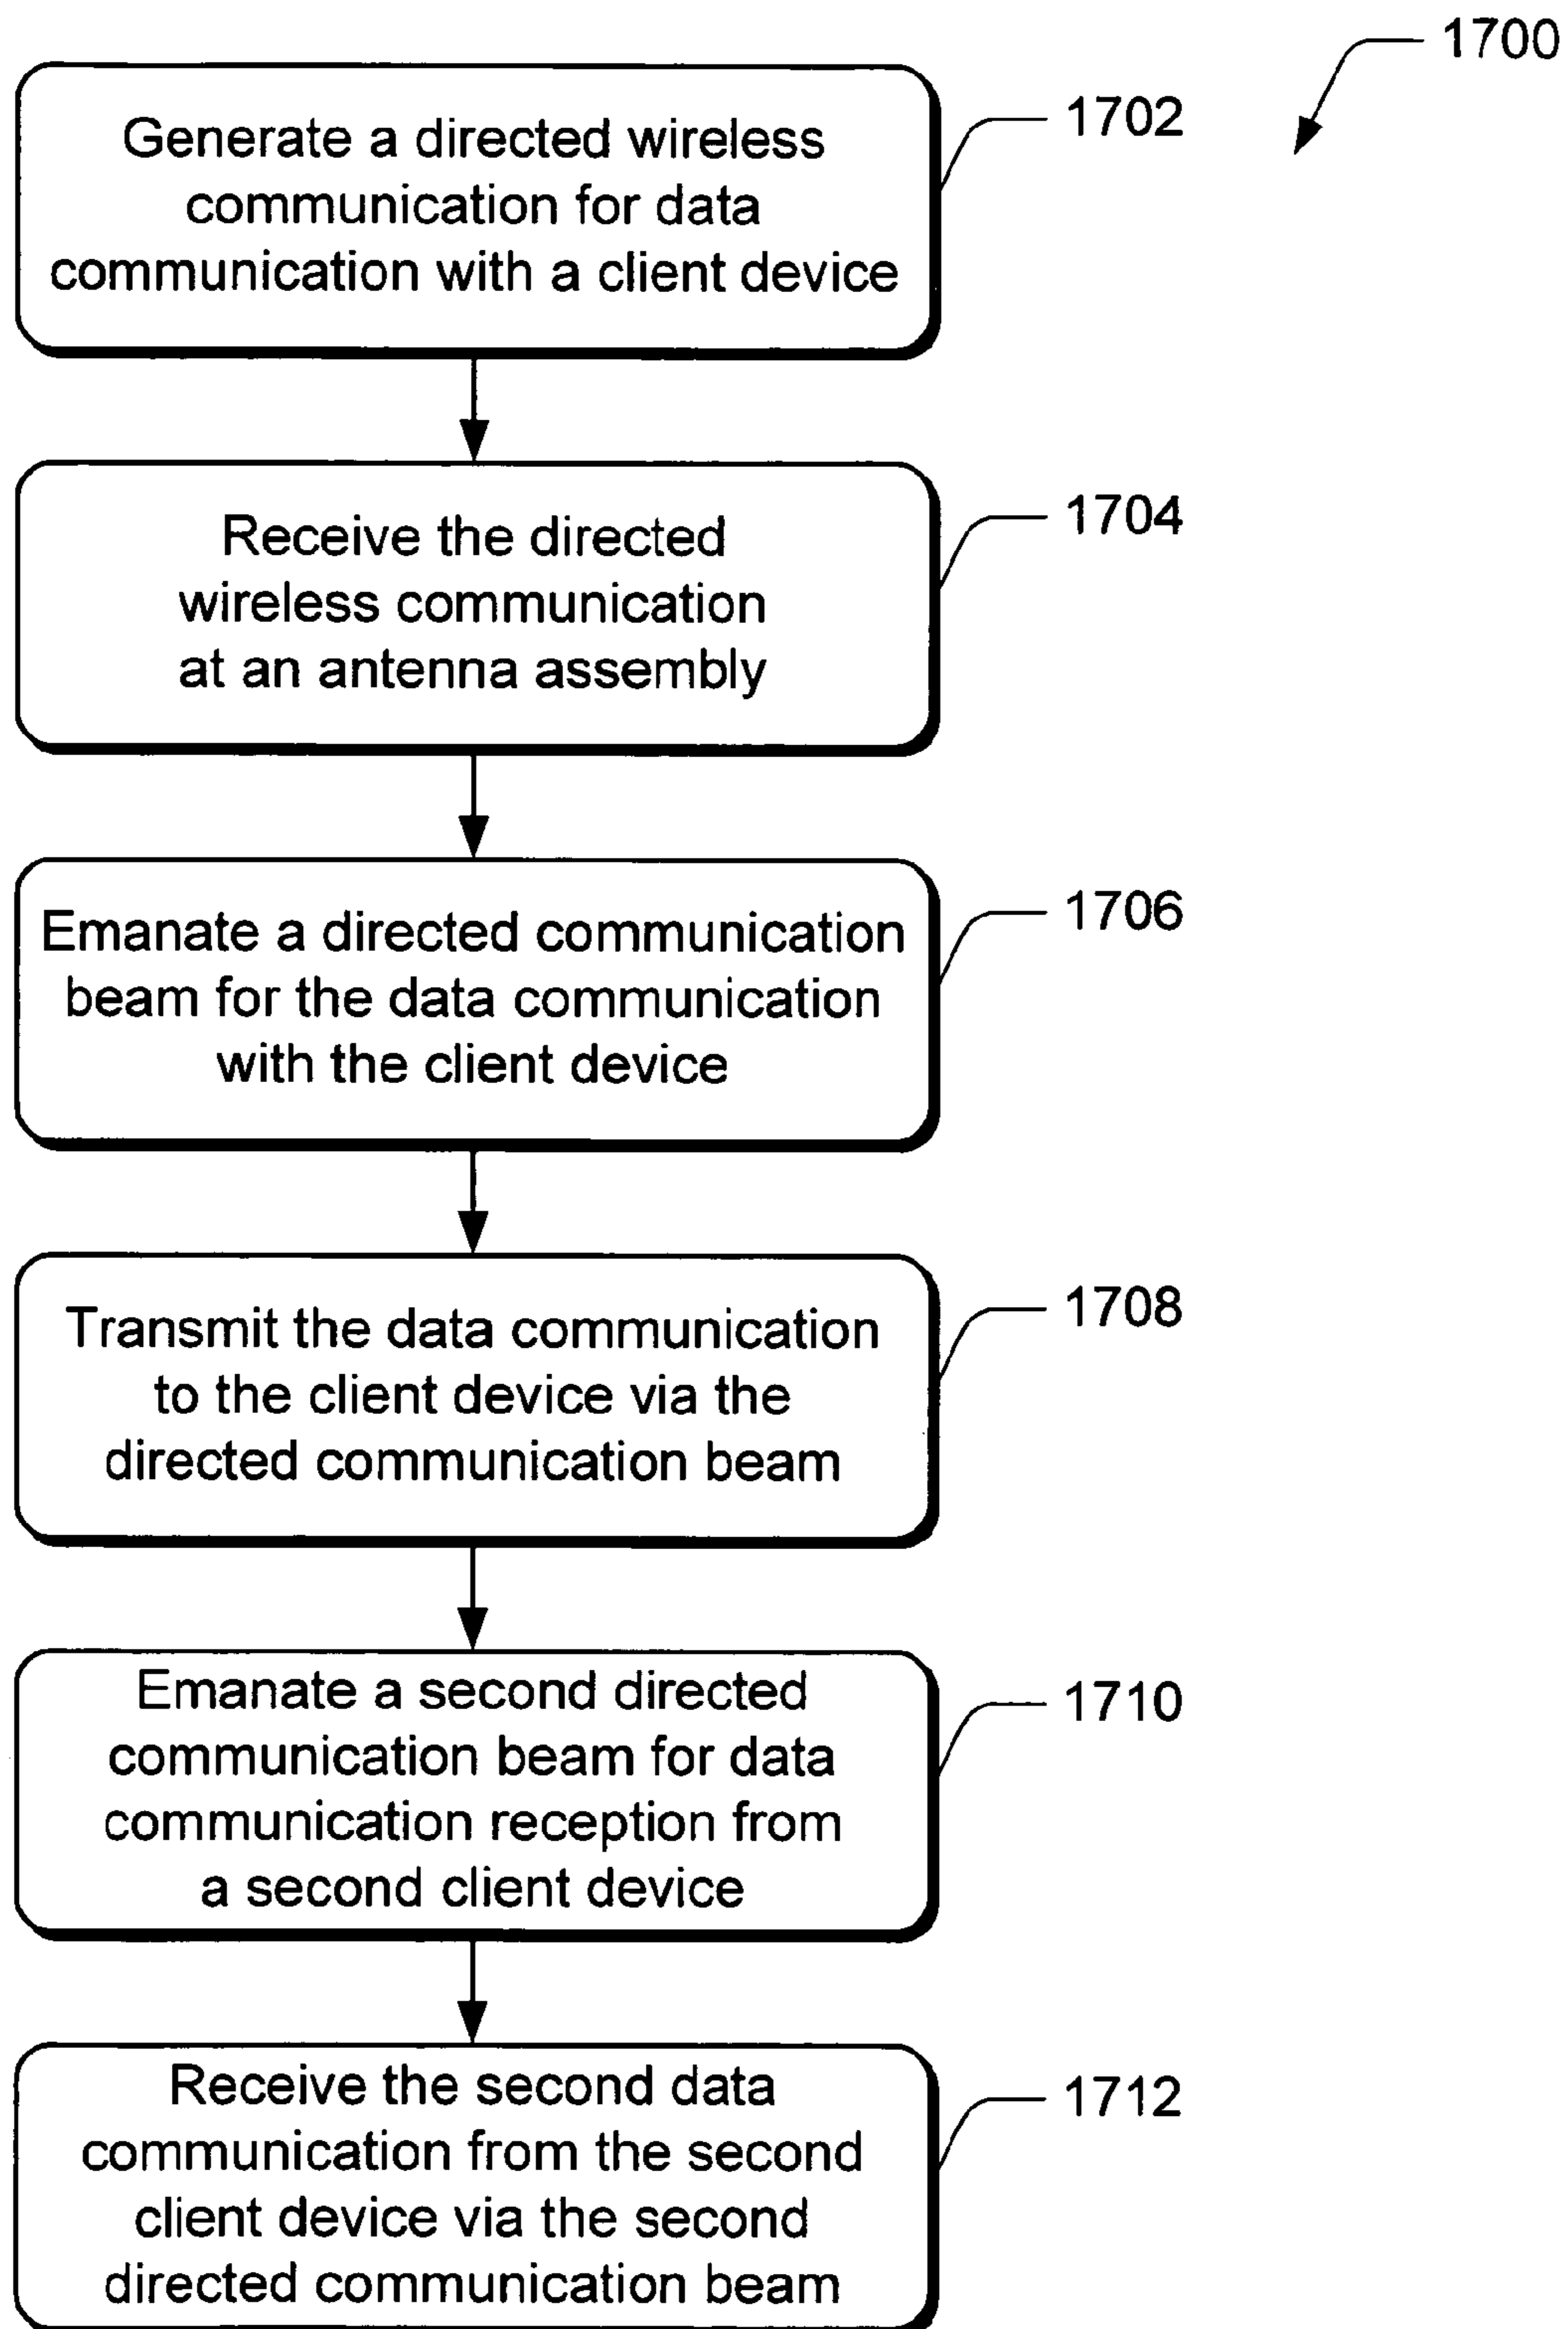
1700

Generate a directed wireless communication for data communication with a client device

1702

Receive the directed wireless communication at an antenna assembly

1704

Emanate a directed communication beam for the data communication with the client device

1706

Transmit the data communication to the client device via the directed communication beam

1708

Emanate a second directed communication beam for data communication reception from a second client device

1710

Receive the second data communication from the second client device via the second directed communication beam

1712